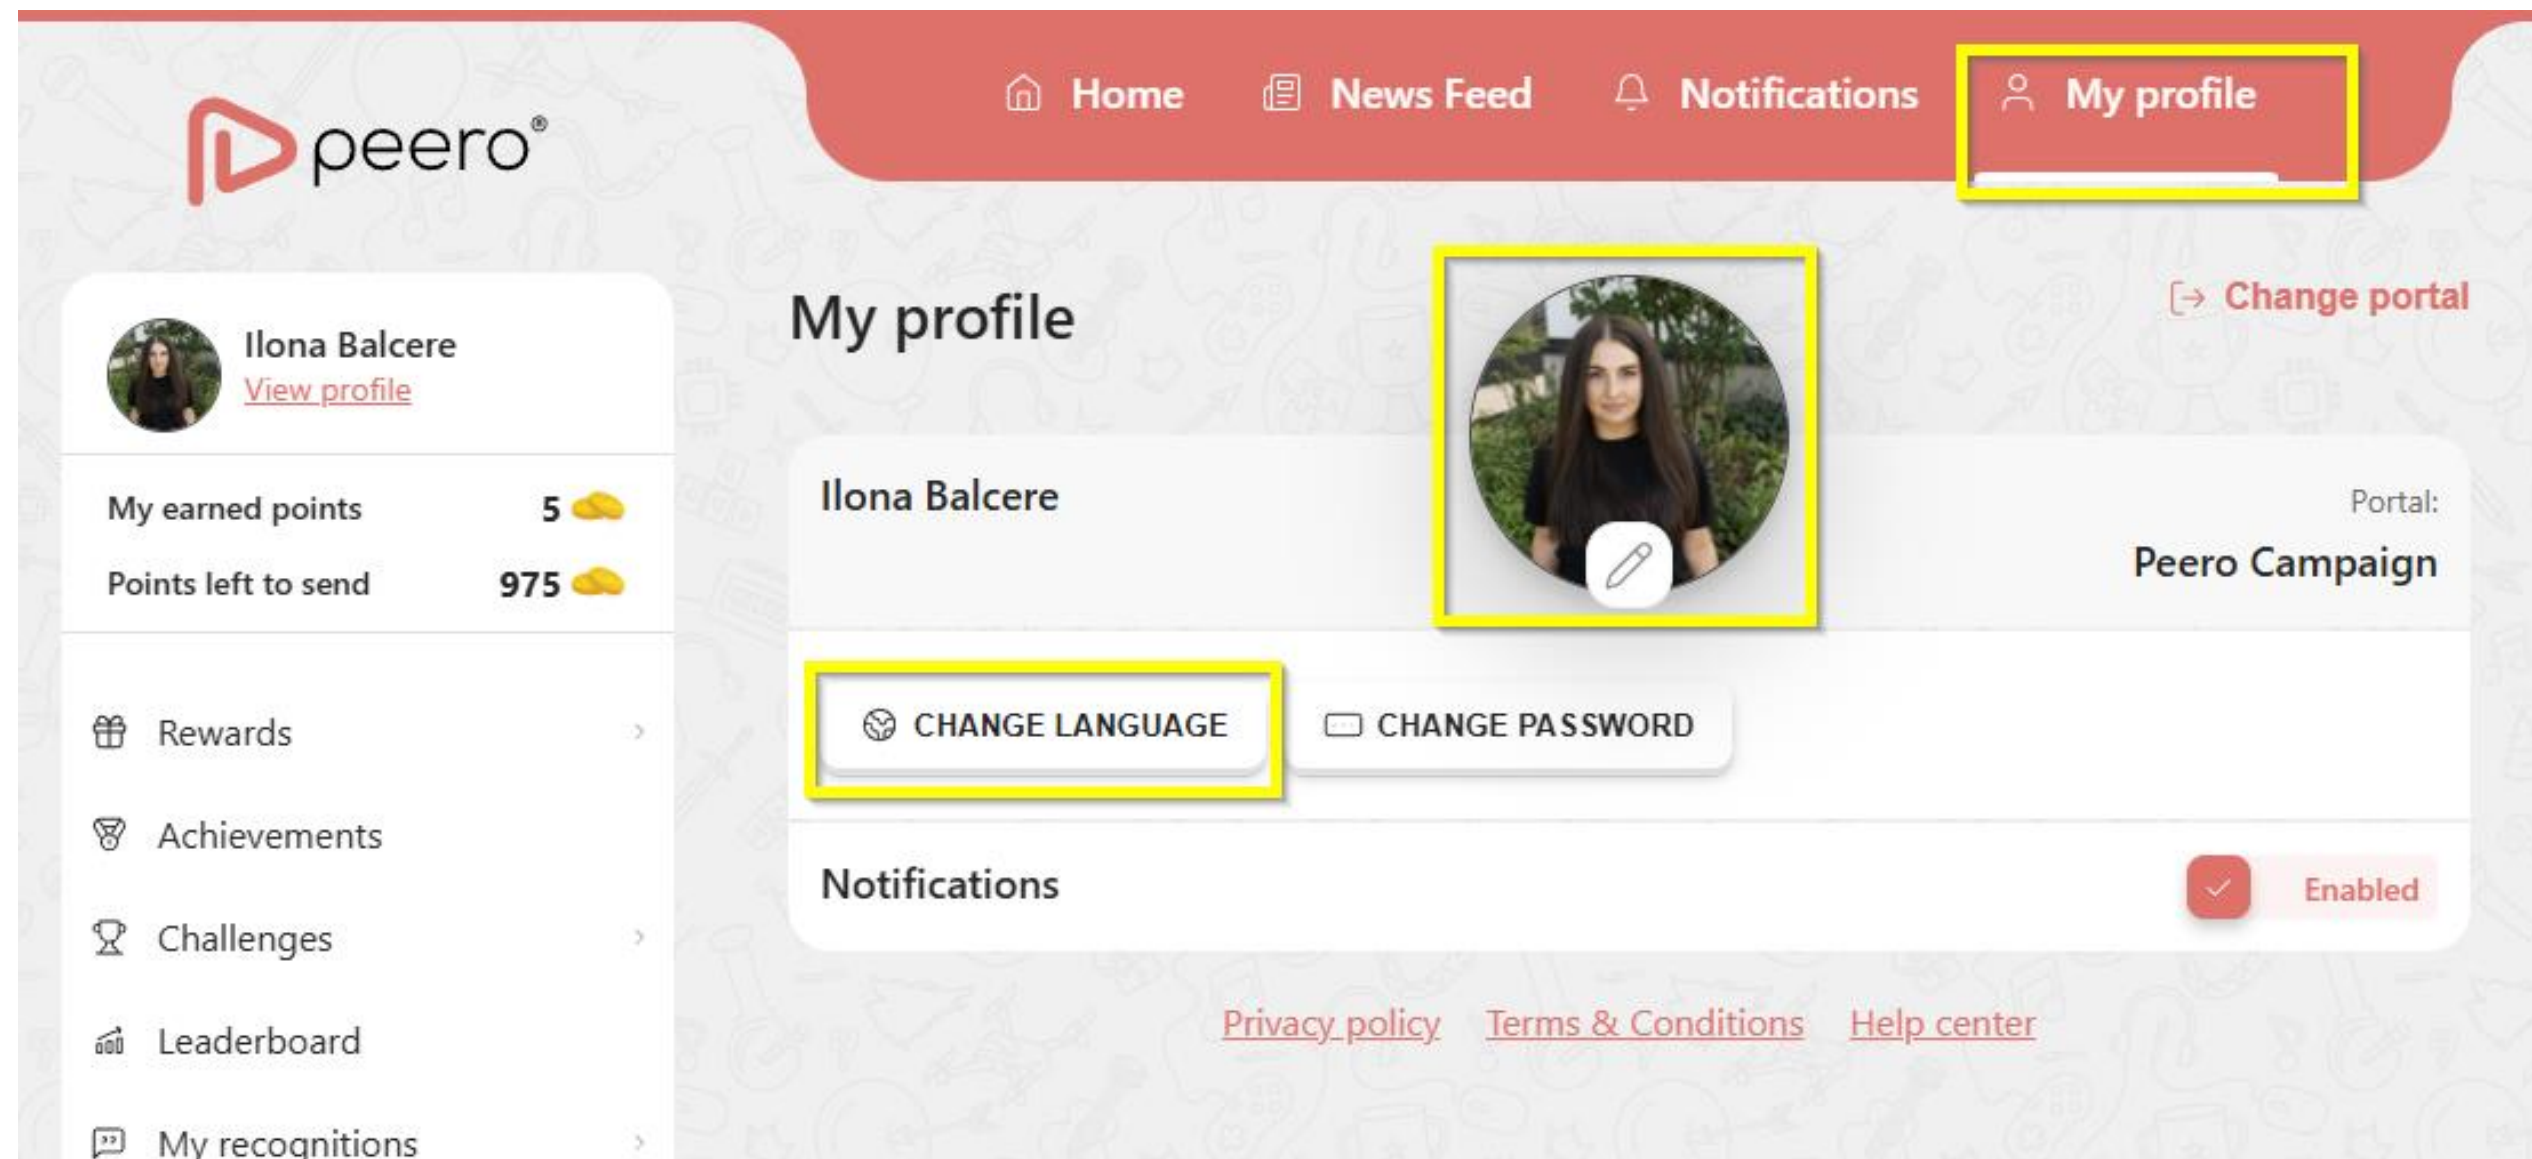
peero®

Home News Feed Notifications My profile

Ilona Balcere
View profile

My earned points 5
Points left to send 975

Rewards
Achievements
Challenges
Leaderboard
My recognitions

My profile

Change portal

Ilona Balcere

Portal:
Peero Campaign

CHANGE LANGUAGE CHANGE PASSWORD

Notifications Enabled

Privacy policy Terms & Conditions Help center